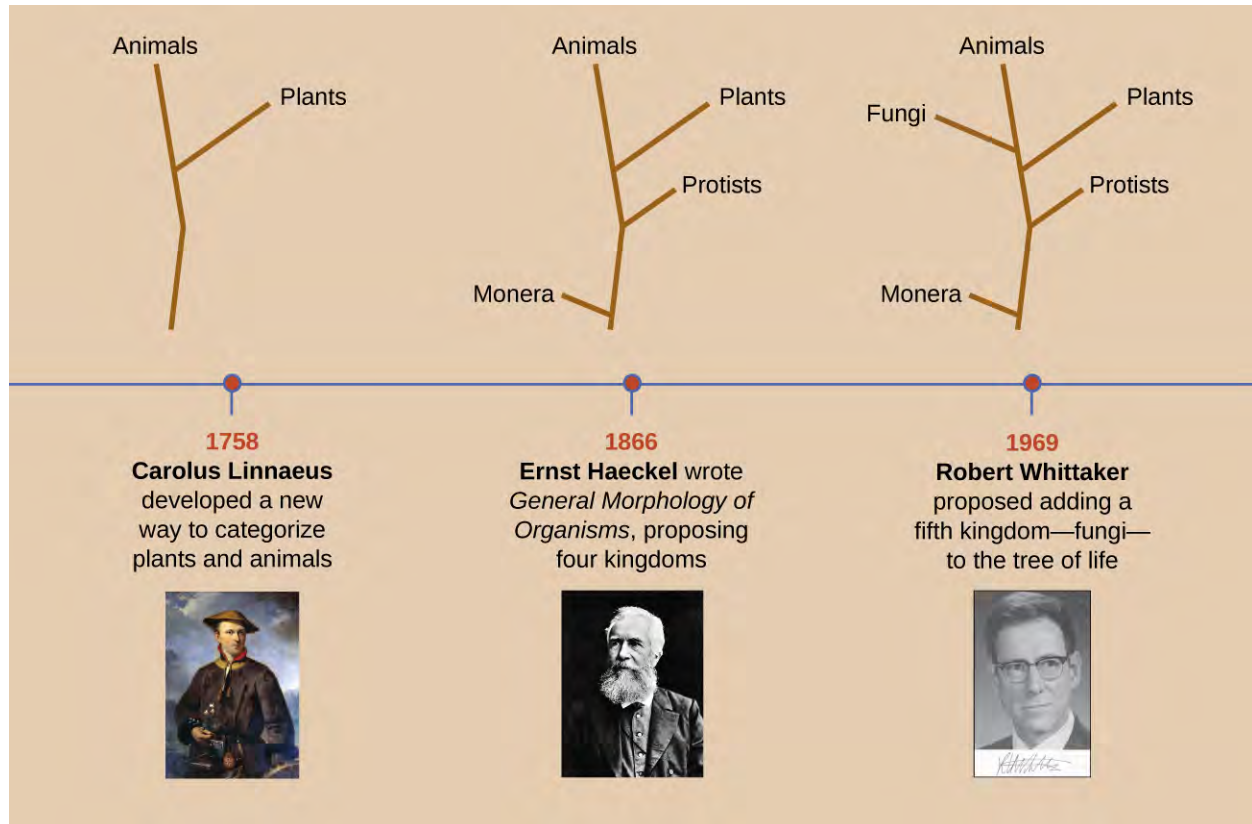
Animals

Plants

Animals

Plants

Protists

Monera

Animals

Fungi

Plants

Protists

Monera

1758
**Carolus Linnaeus** developed a new way to categorize plants and animals

1866
**Ernst Haeckel** wrote *General Morphology of Organisms*, proposing four kingdoms

1969
**Robert Whittaker** proposed adding a fifth kingdom—fungi—to the tree of life

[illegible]